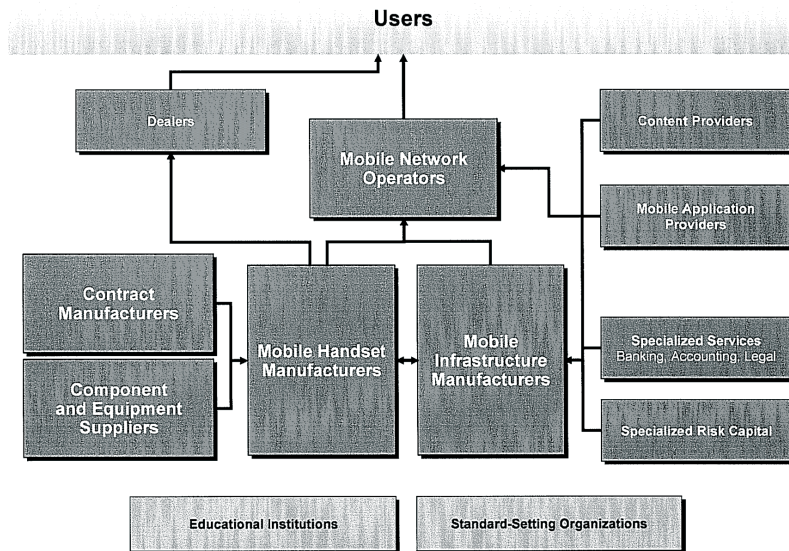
Users

Dealers

Mobile Network Operators

Content Providers

Mobile Application Providers

Contract Manufacturers

Component and Equipment Suppliers

Mobile Handset Manufacturers

Mobile Infrastructure Manufacturers

Specialized Services
Banking, Accounting, Legal

Specialized Risk Capital

Educational Institutions

Standard-Setting Organizations